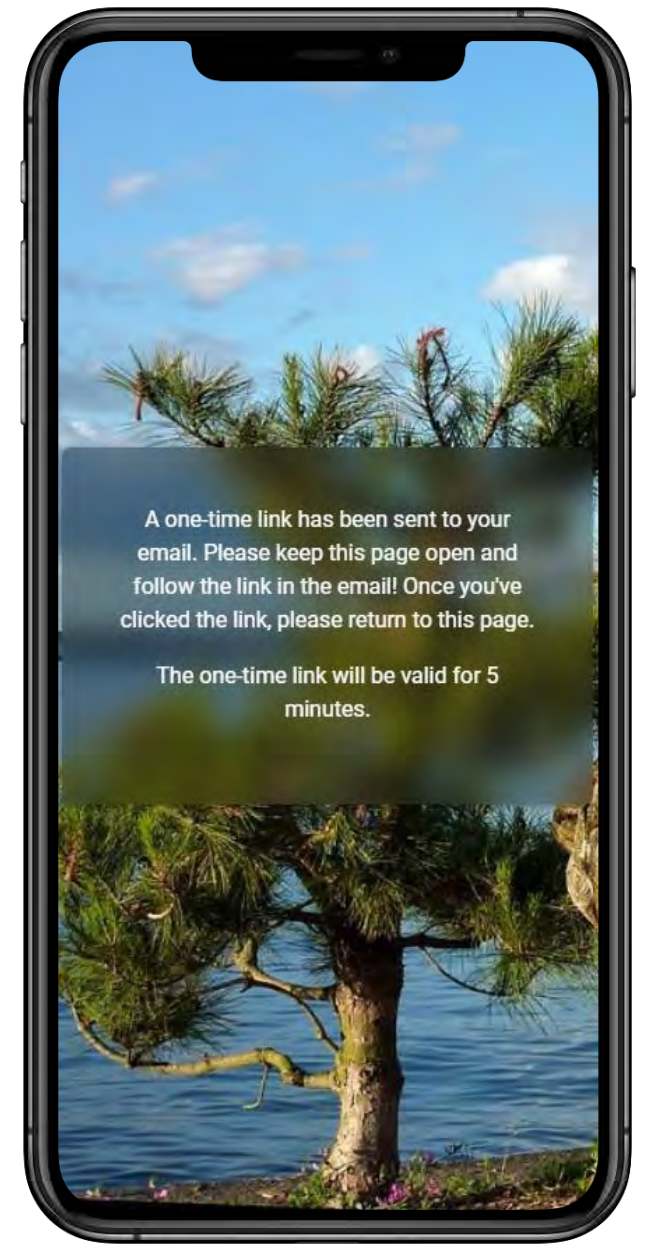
A one-time link has been sent to your email. Please keep this page open and follow the link in the email! Once you've clicked the link, please return to this page.

The one-time link will be valid for 5 minutes.